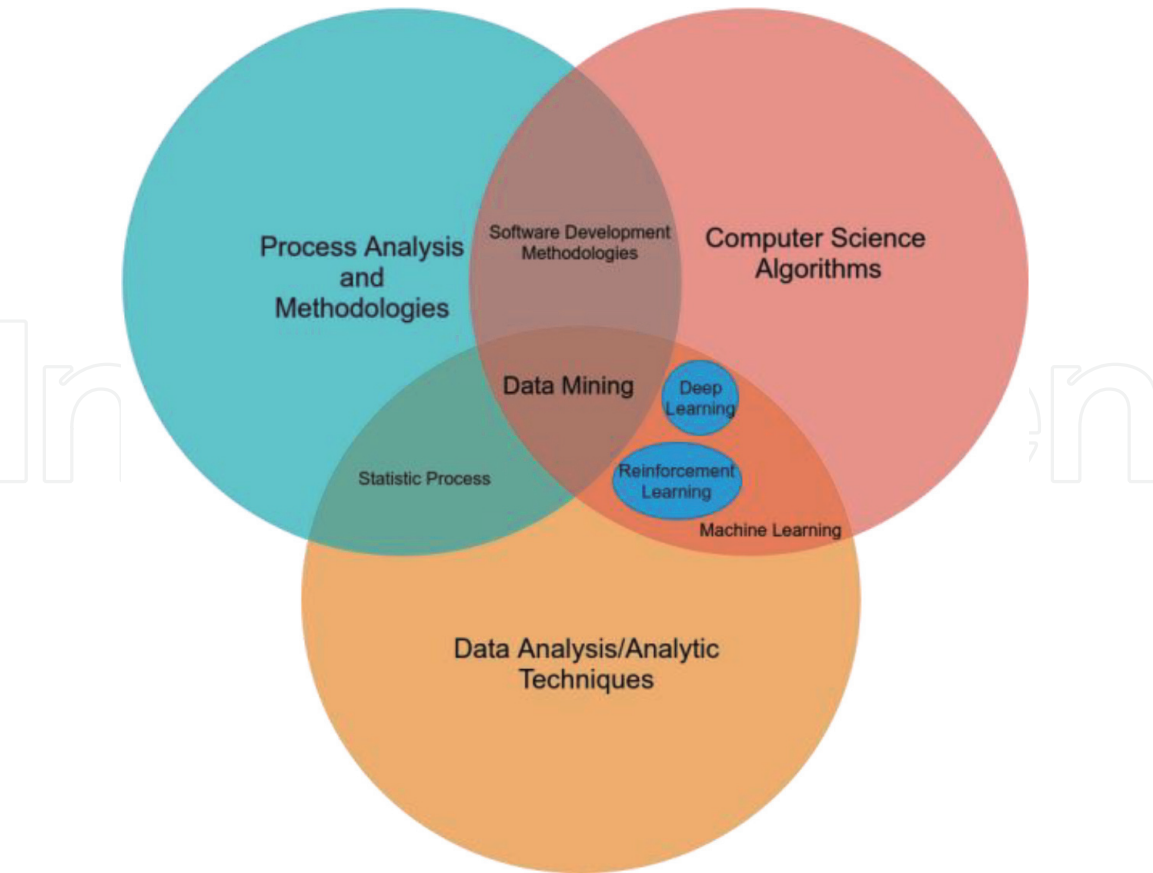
Process Analysis and Methodologies

Software Development Methodologies

Computer Science Algorithms

Data Mining

Deep Learning

Statistic Process

Reinforcement Learning

Machine Learning

Data Analysis/Analytic Techniques